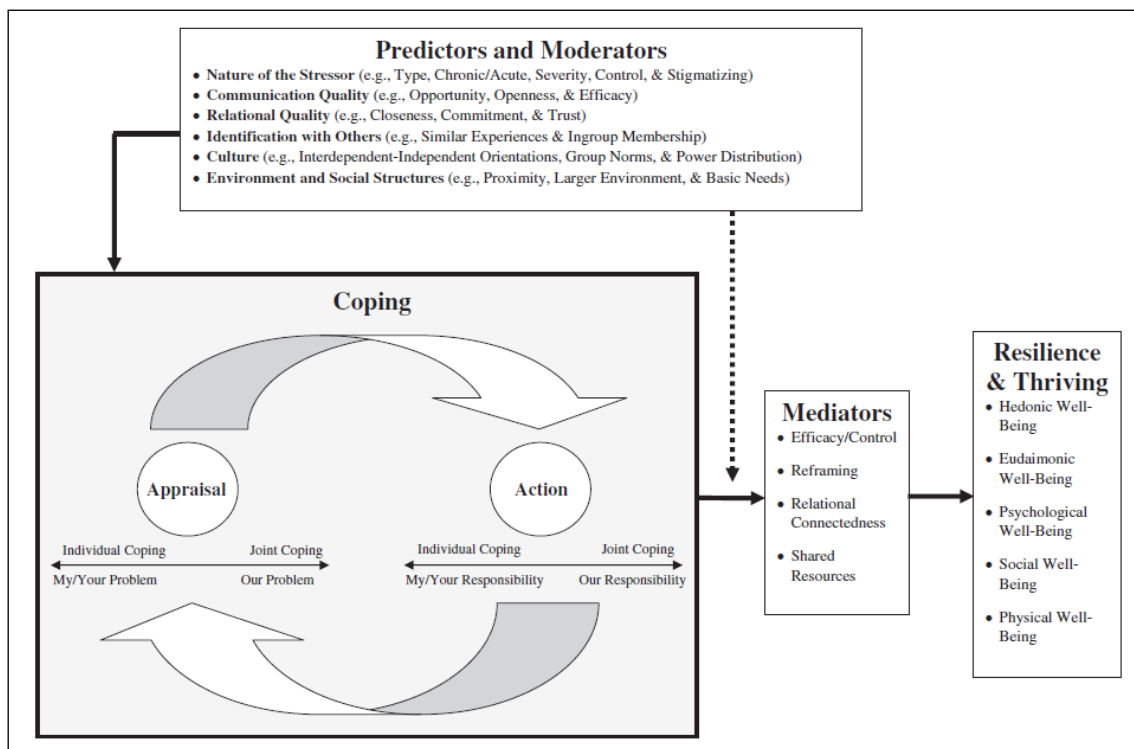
Predictors and Moderators

• Nature of the Stressor (e.g., Type, Chronic/Acute, Severity, Control, & Stigmatizing)
• Communication Quality (e.g., Opportunity, Openness, & Efficacy)
• Relational Quality (e.g., Closeness, Commitment, & Trust)
• Identification with Others (e.g., Similar Experiences & Ingroup Membership)
• Culture (e.g., Interdependent-Independent Orientations, Group Norms, & Power Distribution)
• Environment and Social Structures (e.g., Proximity, Larger Environment, & Basic Needs)

Coping

Appraisal

Action

Individual Coping
Joint Coping
My/Your Problem
Our Problem

Individual Coping
Joint Coping
My/Your Responsibility
Our Responsibility

Mediators

• Efficacy/Control
• Reframing
• Relational Connectedness
• Shared Resources

Resilience & Thriving

• Hedonic Well-Being
• Eudaimonic Well-Being
• Psychological Well-Being
• Social Well-Being
• Physical Well-Being